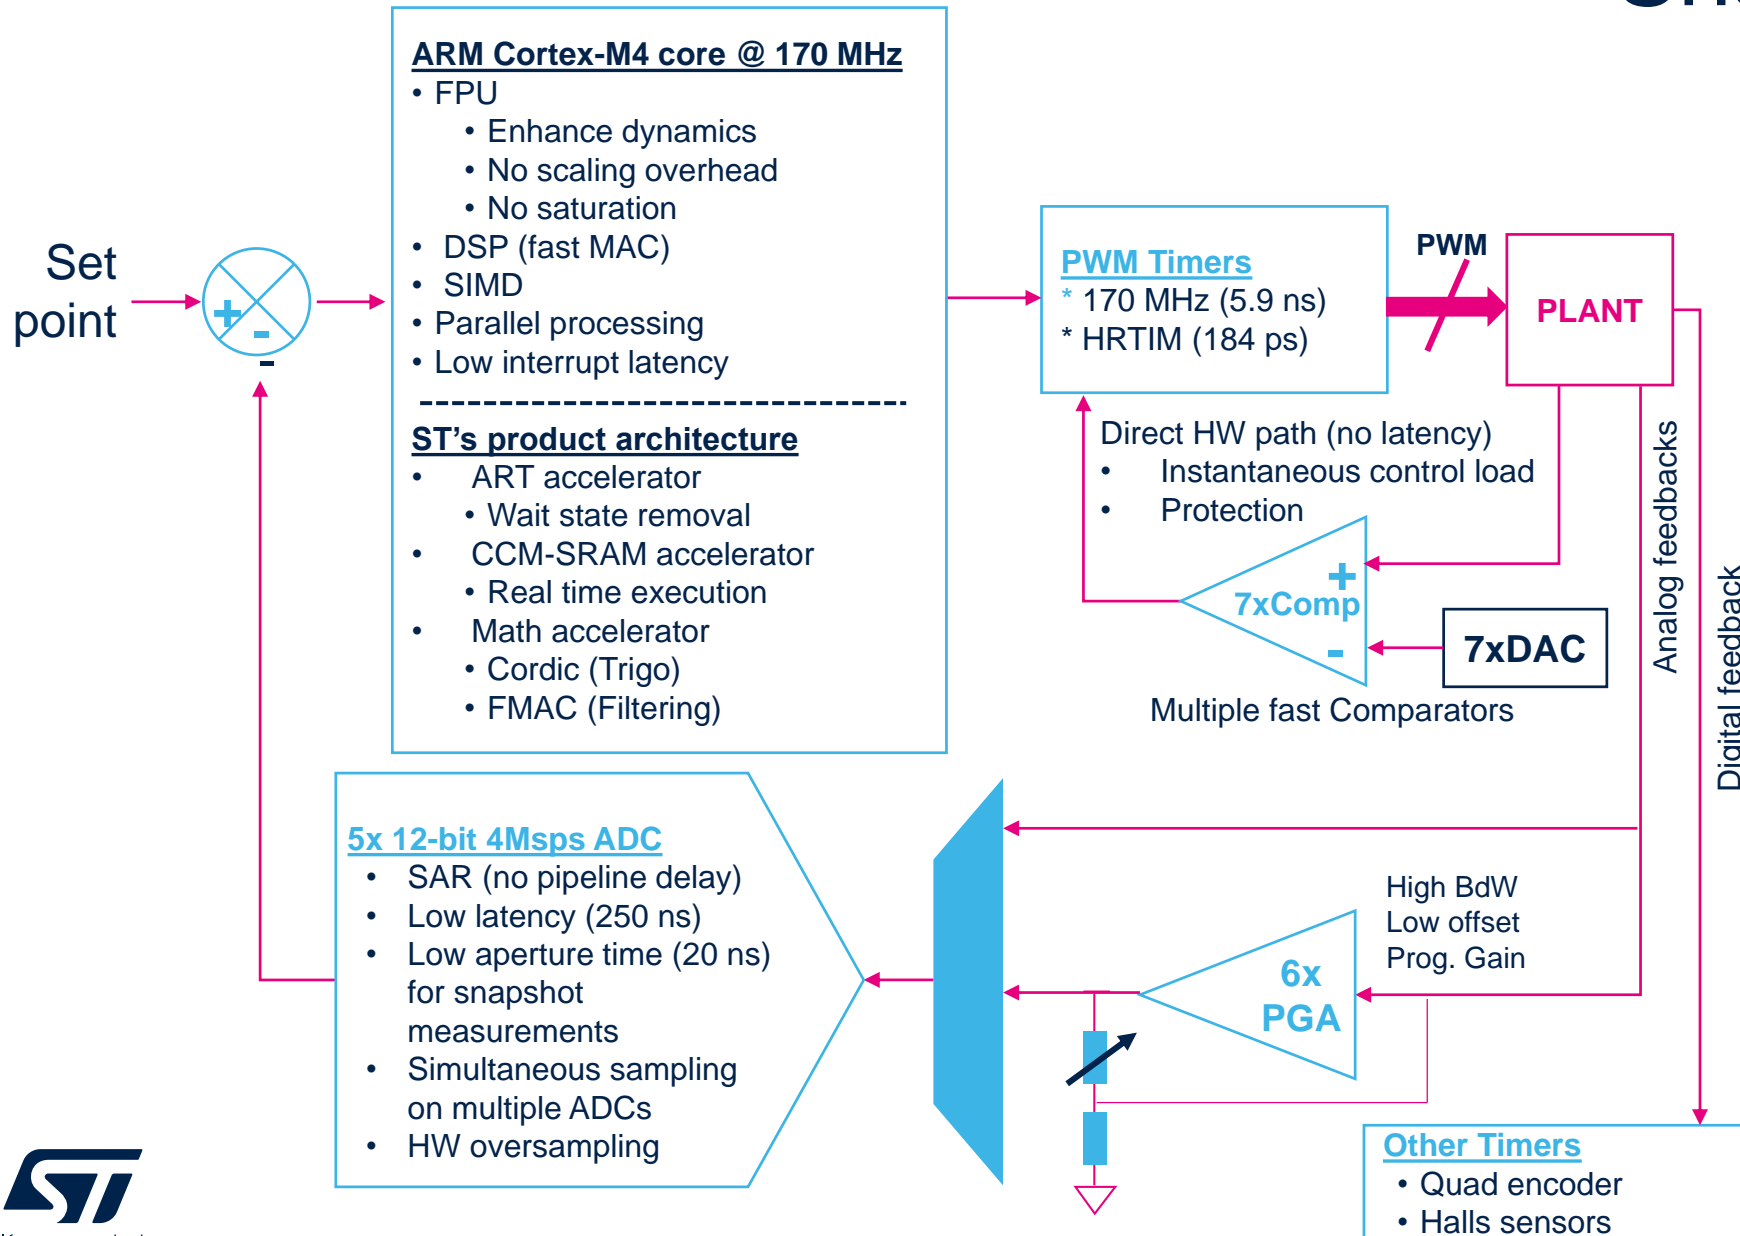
Set point

+
-
-

ARM Cortex-M4 core @ 170 MHz
• FPU
• Enhance dynamics
• No scaling overhead
• No saturation
• DSP (fast MAC)
• SIMD
• Parallel processing
• Low interrupt latency

ST's product architecture
• ART accelerator
• Wait state removal
• CCM-SRAM accelerator
• Real time execution
• Math accelerator
• Cordic (Trigo)
• FMAC (Filtering)

PWM Timers
* 170 MHz (5.9 ns)
* HRTIM (184 ps)

PWM

PLANT

Direct HW path (no latency)
• Instantaneous control load
• Protection

+
7xComp
-

7xDAC

Multiple fast Comparators

Analog feedbacks

Digital feedback

5x 12-bit 4Msps ADC
• SAR (no pipeline delay)
• Low latency (250 ns)
• Low aperture time (20 ns) for snapshot measurements
• Simultaneous sampling on multiple ADCs
• HW oversampling

High BdW
Low offset
Prog. Gain

6x
PGA

Other Timers
• Quad encoder
• Halls sensors